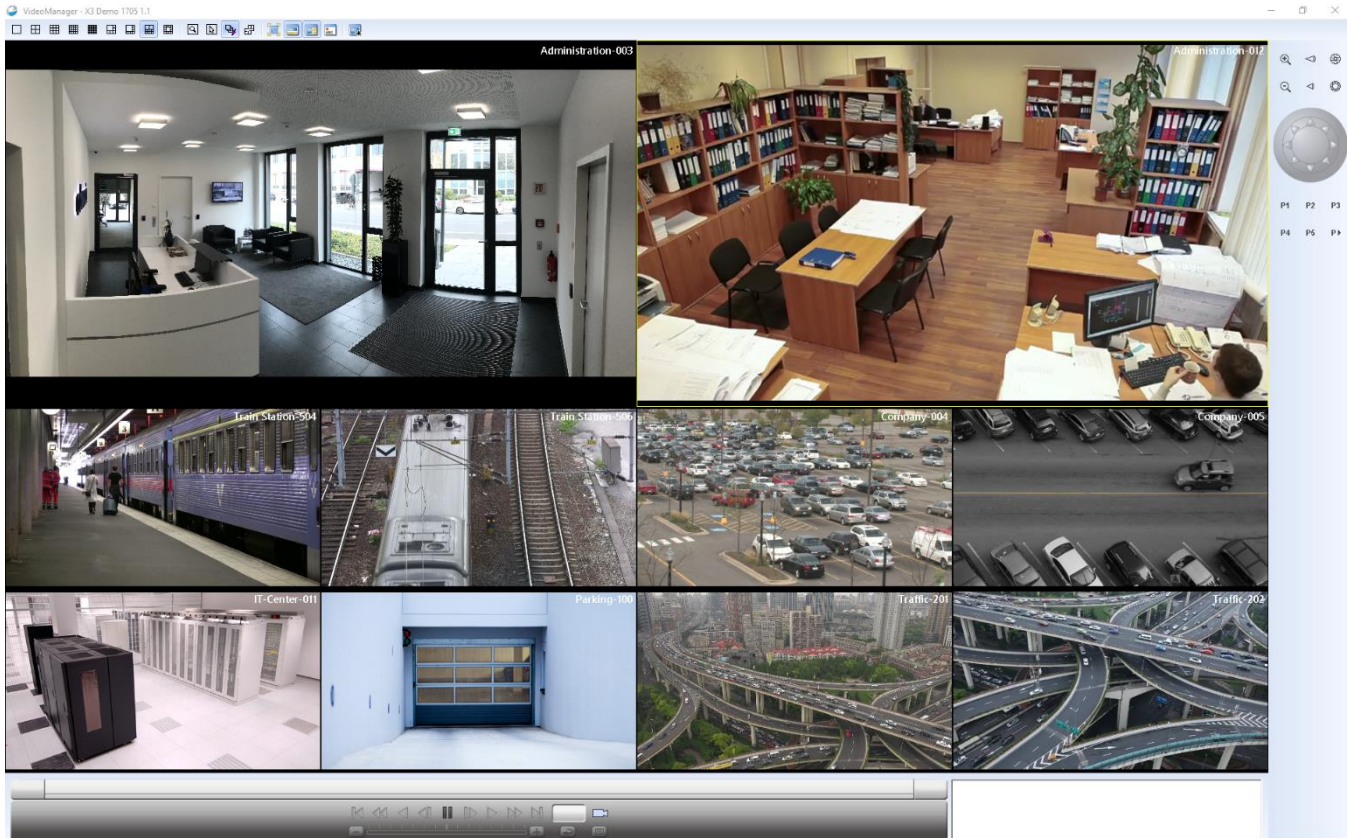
VideoManager - X3 Demo 1705 1.1

Administration-003

Administration-012

P1 P2 P3

P4 P6 P▸

Train Station-504

Train Station-506

Company-004

Company-005

IT-Center-011

Parking-100

Traffic-201

Traffic-202